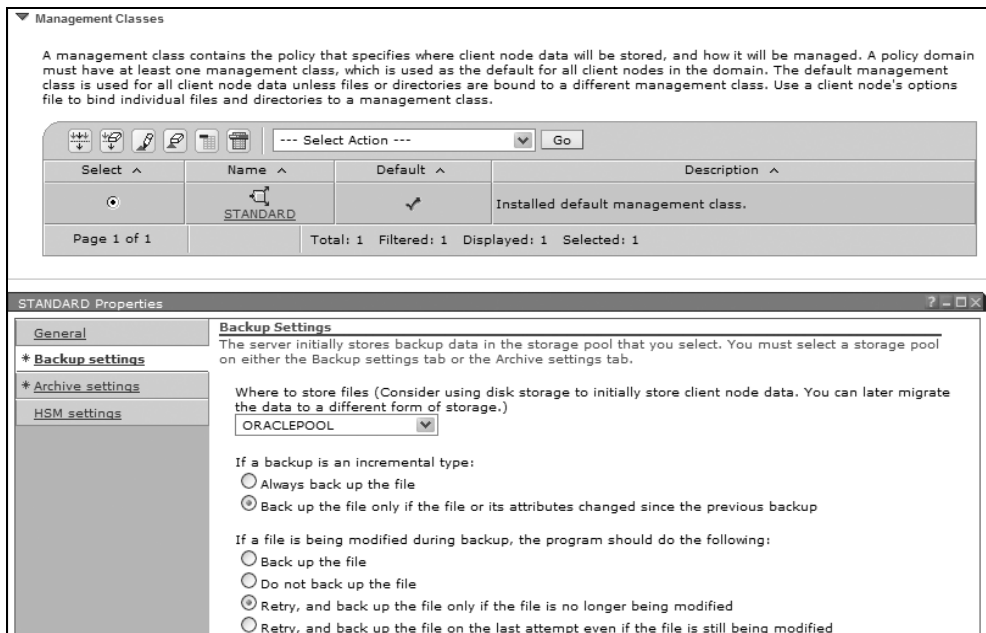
Management Classes

A management class contains the policy that specifies where client node data will be stored, and how it will be managed. A policy domain must have at least one management class, which is used as the default for all client nodes in the domain. The default management class is used for all client node data unless files or directories are bound to a different management class. Use a client node's options file to bind individual files and directories to a management class.

--- Select Action --- Go

| Select ^ | Name ^ | Default ^ | Description ^ |
|---|---|---|---|
| ⦿ | STANDARD | ✓ | Installed default management class. |
| Page 1 of 1 | | Total: 1 Filtered: 1 Displayed: 1 Selected: 1 | |

STANDARD Properties

General
* Backup settings
* Archive settings
HSM settings

Backup Settings
The server initially stores backup data in the storage pool that you select. You must select a storage pool on either the Backup settings tab or the Archive settings tab.

Where to store files (Consider using disk storage to initially store client node data. You can later migrate the data to a different form of storage.)
ORACLEPOOL

If a backup is an incremental type:
Always back up the file
Back up the file only if the file or its attributes changed since the previous backup

If a file is being modified during backup, the program should do the following:
Back up the file
Do not back up the file
Retry, and back up the file only if the file is no longer being modified
Retry, and back up the file on the last attempt even if the file is still being modified